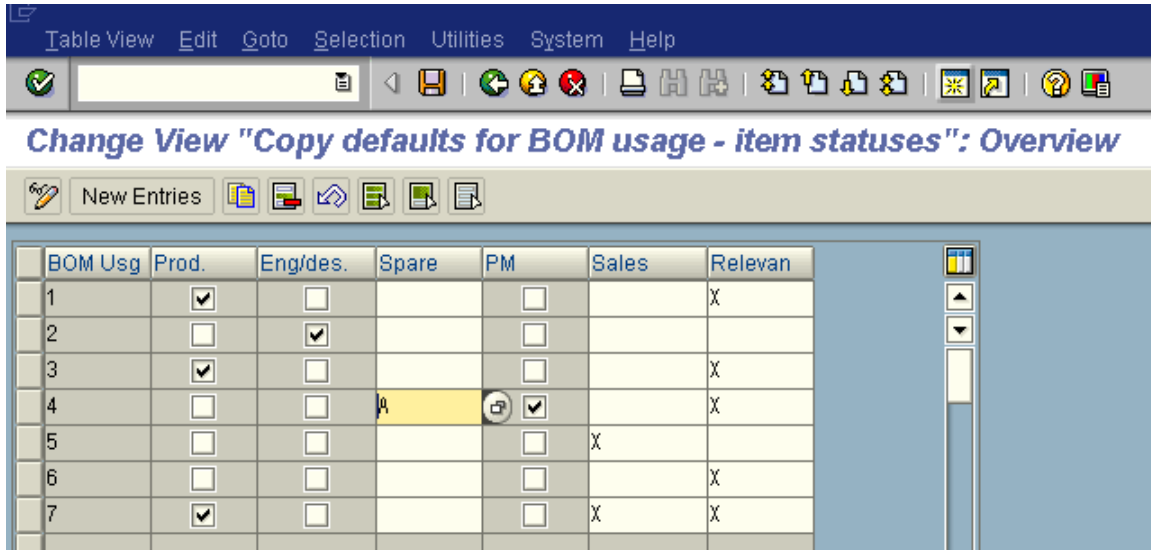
Table View Edit Goto Selection Utilities System Help

Change View "Copy defaults for BOM usage - item statuses": Overview

New Entries

| BOM Usg | Prod. | Eng/des. | Spare | PM | Sales | Relevan |
|---|---|---|---|---|---|---|
| 1 | ☑ | ☐ | | ☐ | | X |
| 2 | ☐ | ☑ | | ☐ | | |
| 3 | ☑ | ☐ | | ☐ | | X |
| 4 | ☐ | ☐ | A | ☑ | | X |
| 5 | ☐ | ☐ | | ☐ | X | |
| 6 | ☐ | ☐ | | ☐ | | X |
| 7 | ☑ | ☐ | | ☐ | X | X |